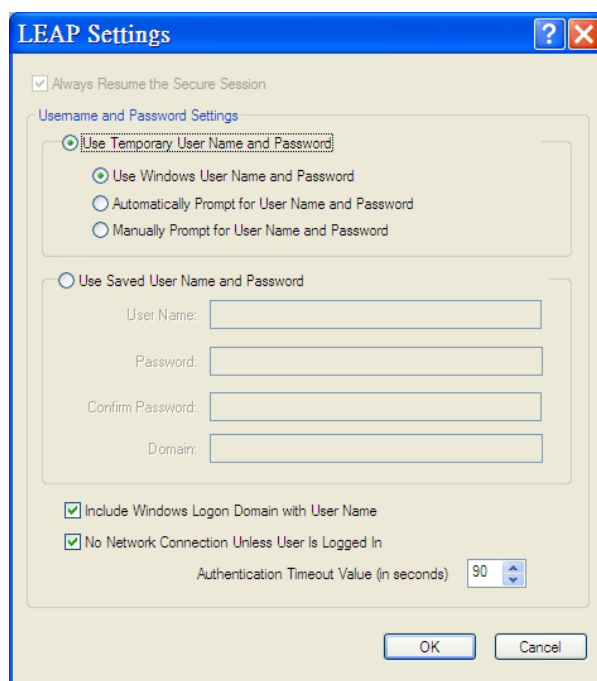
LEAP Settings

Always Resume the Secure Session

Username and Password Settings

Use Temporary User Name and Password

Use Windows User Name and Password

Automatically Prompt for User Name and Password

Manually Prompt for User Name and Password

Use Saved User Name and Password

User Name:

Password:

Confirm Password:

Domain:

Include Windows Logon Domain with User Name

No Network Connection Unless User Is Logged In

Authentication Timeout Value (in seconds) 90

OK

Cancel